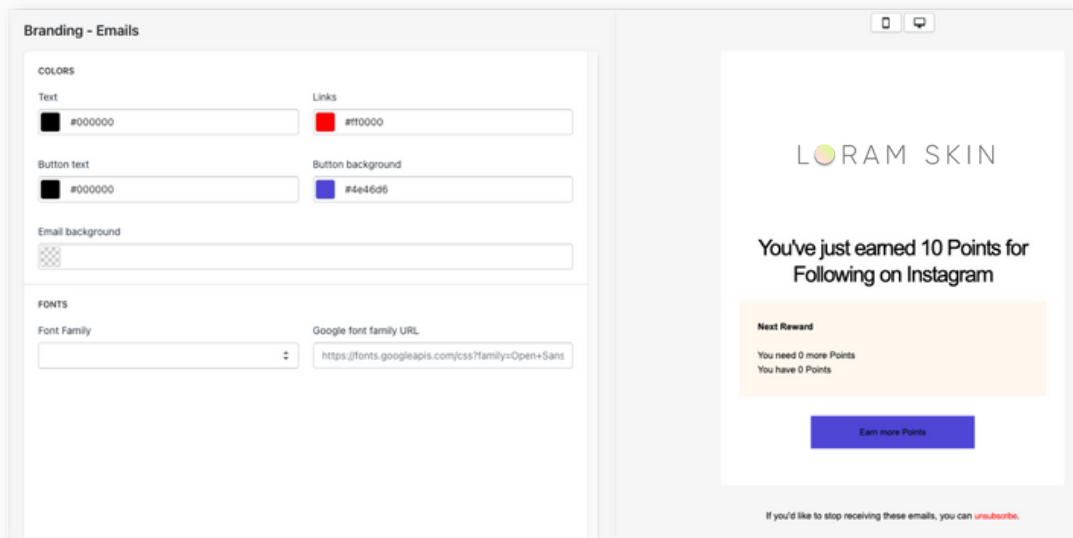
Branding - Emails

COLORS

Text

#000000

Links

#ff0000

Button text

#000000

Button background

#4e46d6

Email background

FONTS

Font Family

Google font family URL

https://fonts.googleapis.com/css?family=Open+Sans

LORAM SKIN

You've just earned 10 Points for Following on Instagram

Next Reward

You need 0 more Points
You have 0 Points

Earn more Points

If you'd like to stop receiving these emails, you can unsubscribe.